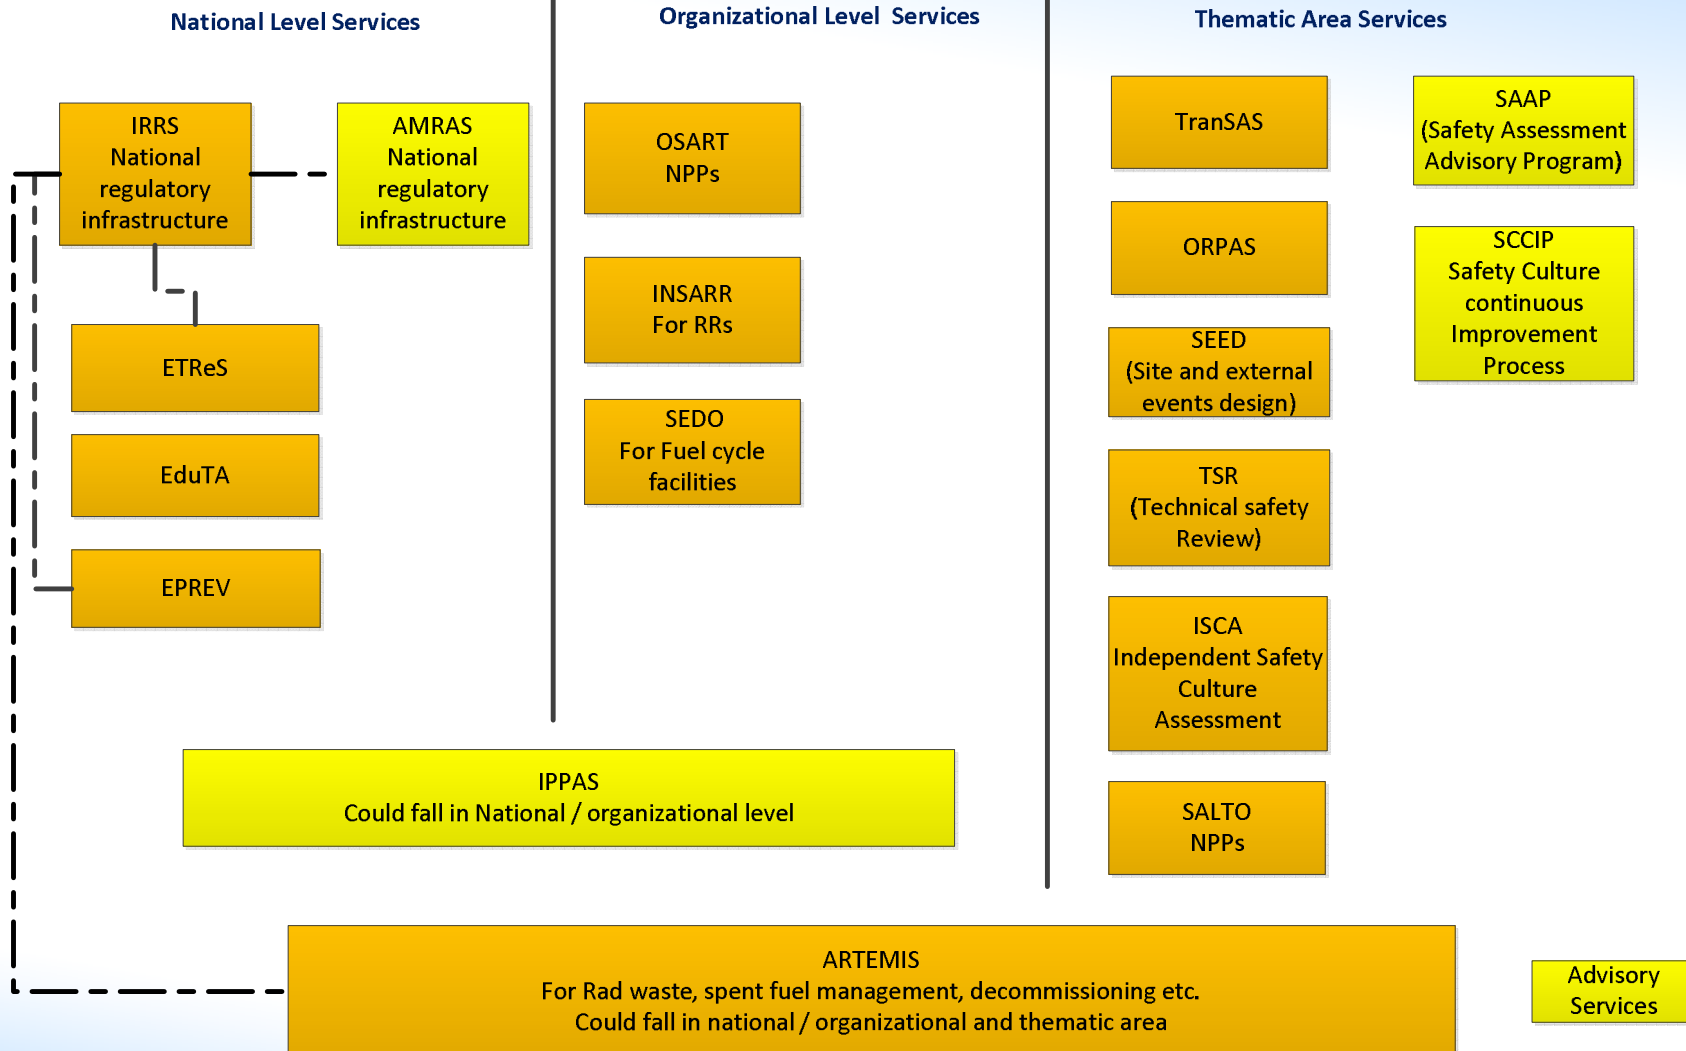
National Level Services

Organizational Level Services

Thematic Area Services

IRRS
National regulatory infrastructure

AMRAS
National regulatory infrastructure

ETReS

EduTA

EPREV

OSART
NPPs

INSARR
For RRs

SEDO
For Fuel cycle facilities

TranSAS

ORPAS

SEED
(Site and external events design)

TSR
(Technical safety Review)

ISCA
Independent Safety Culture Assessment

SALTO
NPPs

SAAP
(Safety Assessment Advisory Program)

SCCIP
Safety Culture continuous Improvement Process

IPPAS
Could fall in National / organizational level

ARTEMIS
For Rad waste, spent fuel management, decommissioning etc.
Could fall in national / organizational and thematic area

Advisory Services